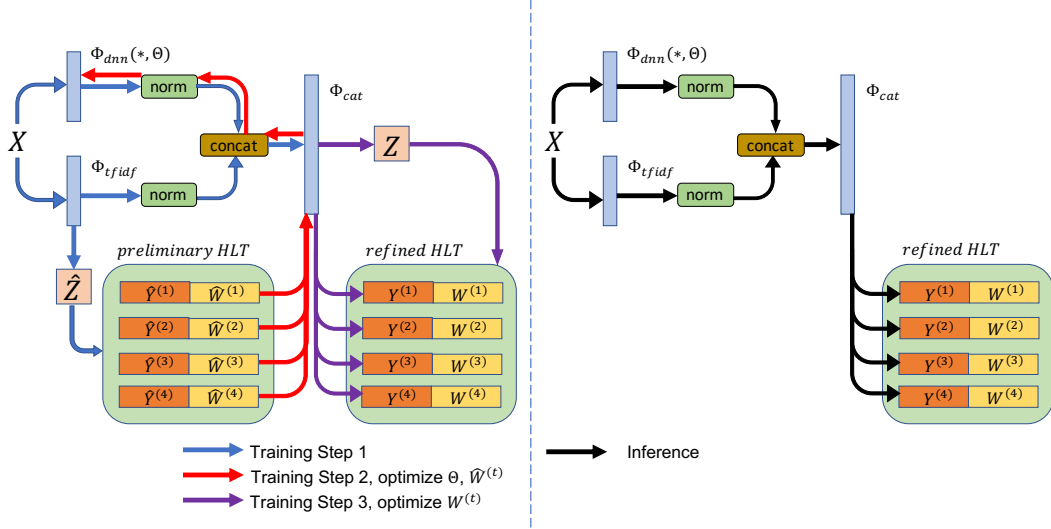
$\Phi_{dnn}(*, \Theta)$

norm

$X$

$\Phi_{tfidf}$

norm

concat

$\Phi_{cat}$

$Z$

$\hat{Z}$

preliminary HLT

| $\hat{Y}^{(1)}$ | $\widehat{W}^{(1)}$ |
|---|---|
| $\hat{Y}^{(2)}$ | $\widehat{W}^{(2)}$ |
| $\hat{Y}^{(3)}$ | $\widehat{W}^{(3)}$ |
| $\hat{Y}^{(4)}$ | $\widehat{W}^{(4)}$ |

refined HLT

| $Y^{(1)}$ | $W^{(1)}$ |
|---|---|
| $Y^{(2)}$ | $W^{(2)}$ |
| $Y^{(3)}$ | $W^{(3)}$ |
| $Y^{(4)}$ | $W^{(4)}$ |

Training Step 1

Training Step 2, optimize $\Theta$, $\widehat{W}^{(t)}$

Training Step 3, optimize $W^{(t)}$

$\Phi_{dnn}(*, \Theta)$

norm

$X$

$\Phi_{tfidf}$

norm

concat

$\Phi_{cat}$

refined HLT

| $Y^{(1)}$ | $W^{(1)}$ |
|---|---|
| $Y^{(2)}$ | $W^{(2)}$ |
| $Y^{(3)}$ | $W^{(3)}$ |
| $Y^{(4)}$ | $W^{(4)}$ |

Inference